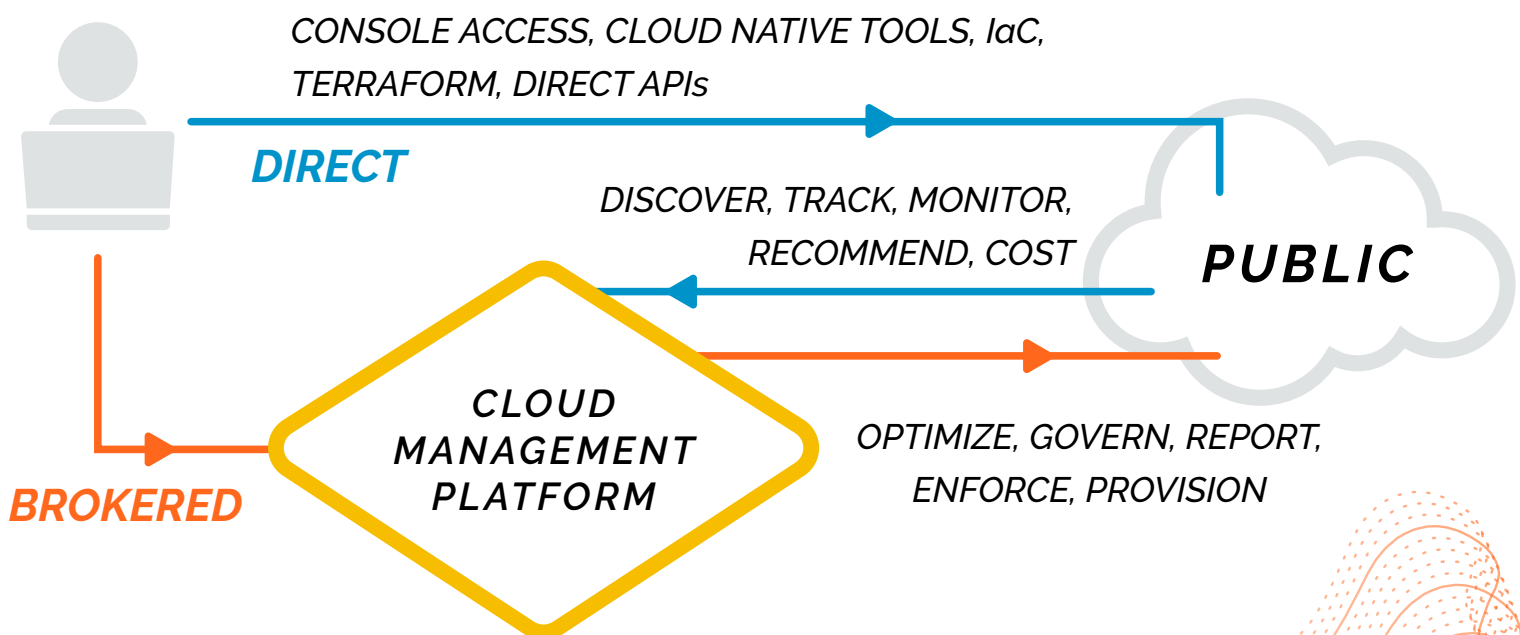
CONSOLE ACCESS, CLOUD NATIVE TOOLS, IaC, TERRAFORM, DIRECT APIs

DIRECT

DISCOVER, TRACK, MONITOR, RECOMMEND, COST

PUBLIC

CLOUD MANAGEMENT PLATFORM

OPTIMIZE, GOVERN, REPORT, ENFORCE, PROVISION

BROKERED